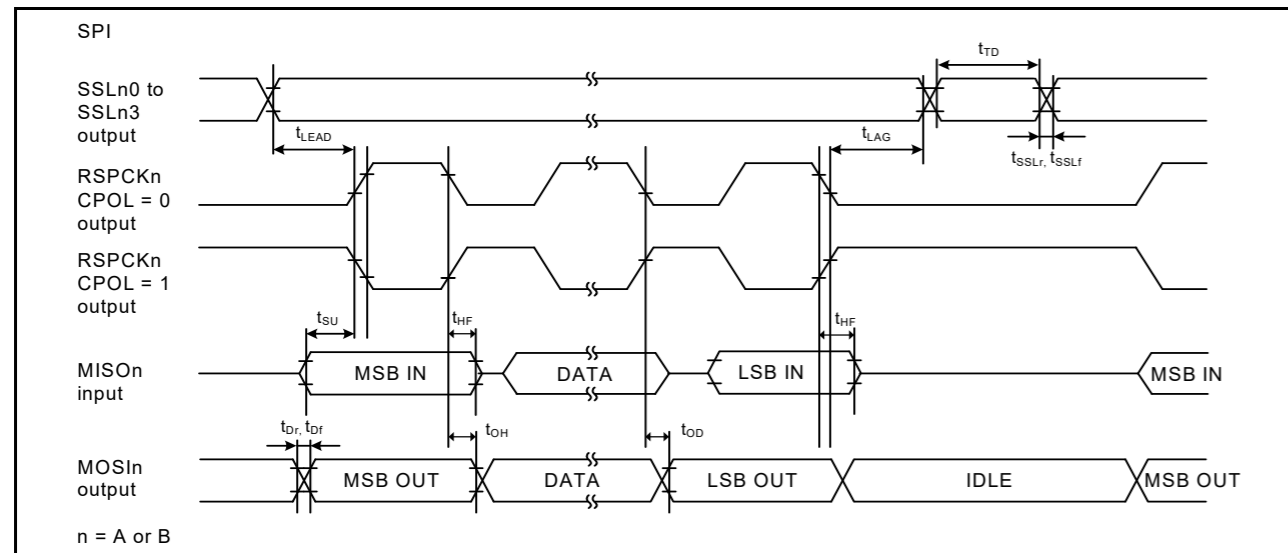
SPI

SSLn0 to SSLn3 output

$t_{TD}$

$t_{LEAD}$

$t_{LAG}$

$t_{SSLr}$, $t_{SSLf}$

RSPCKn CPOL = 0 output

RSPCKn CPOL = 1 output

$t_{SU}$

$t_{HF}$

$t_{HF}$

MISOn input

MSB IN

DATA

LSB IN

MSB IN

$t_{Dr}$, $t_{Df}$

$t_{OH}$

$t_{OD}$

MOSIn output

MSB OUT

DATA

LSB OUT

IDLE

MSB OUT

n = A or B